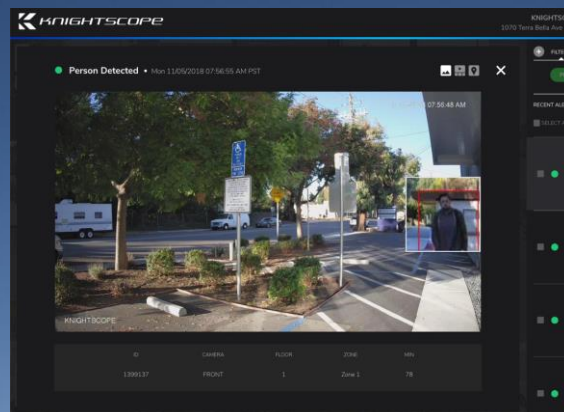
KNIGHTSCOPE

KNIGHTS

1070 Terra Bella Ave

Person Detected • Mon 11/05/2018 07:56:55 AM PST

11/05/2018 07:56:48 AM

KNIGHTSCOPE

| ID | CAMERA | FLOOR | ZONE | MIN |
|---|---|---|---|---|
| 1399137 | FRONT | 1 | Zone 1 | 78 |

FILTE

RECENT AL

SELECT